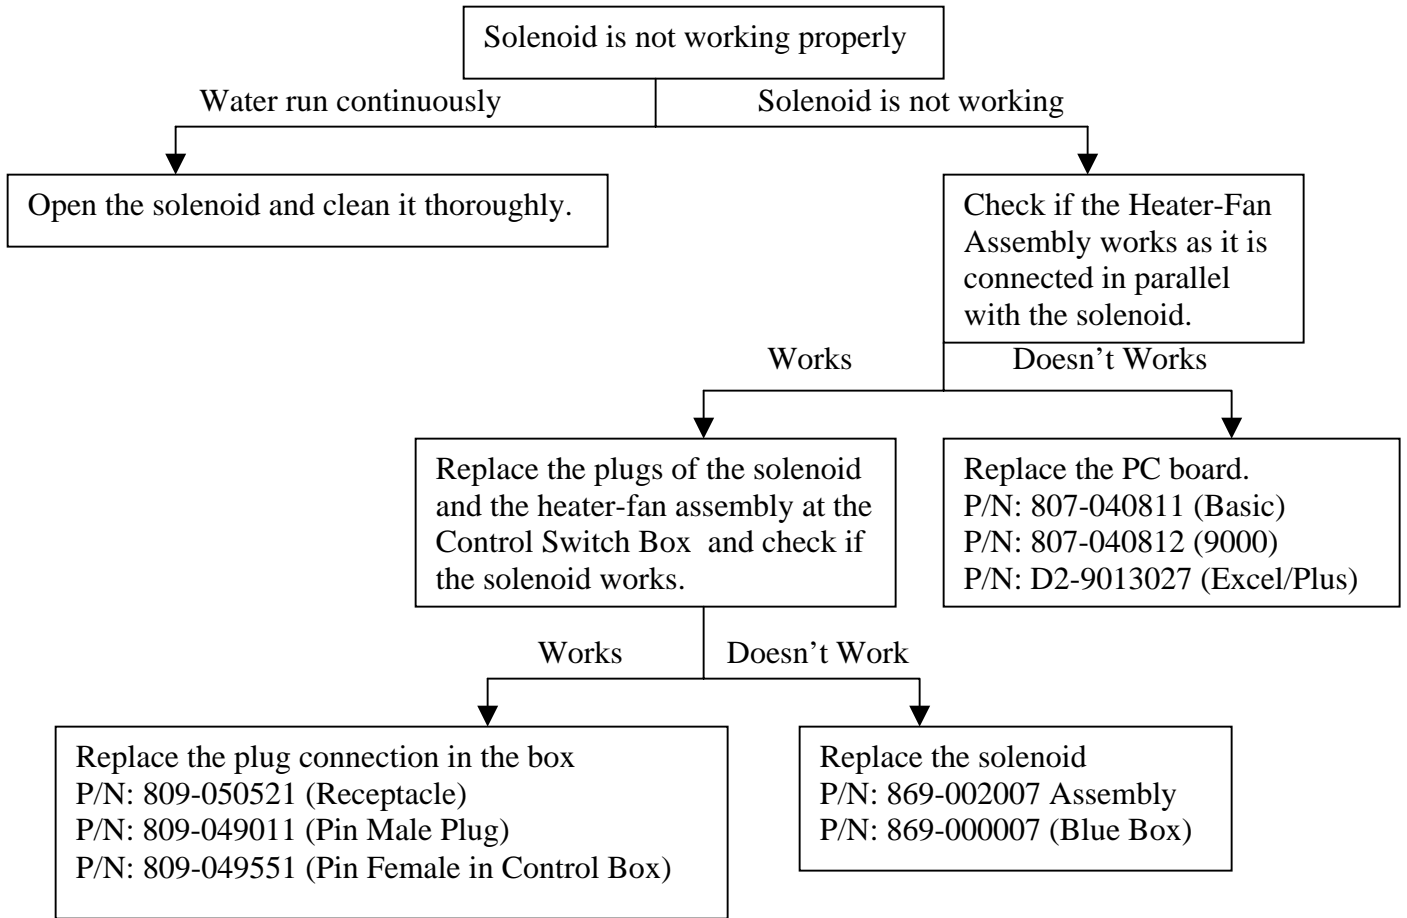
Solenoid is not working properly

Water run continuously

Solenoid is not working

Open the solenoid and clean it thoroughly.

Check if the Heater-Fan Assembly works as it is connected in parallel with the solenoid.

Works

Doesn't Works

Replace the plugs of the solenoid and the heater-fan assembly at the Control Switch Box and check if the solenoid works.

Replace the PC board.
P/N: 807-040811 (Basic)
P/N: 807-040812 (9000)
P/N: D2-9013027 (Excel/Plus)

Works

Doesn't Work

Replace the plug connection in the box
P/N: 809-050521 (Receptacle)
P/N: 809-049011 (Pin Male Plug)
P/N: 809-049551 (Pin Female in Control Box)

Replace the solenoid
P/N: 869-002007 Assembly
P/N: 869-000007 (Blue Box)